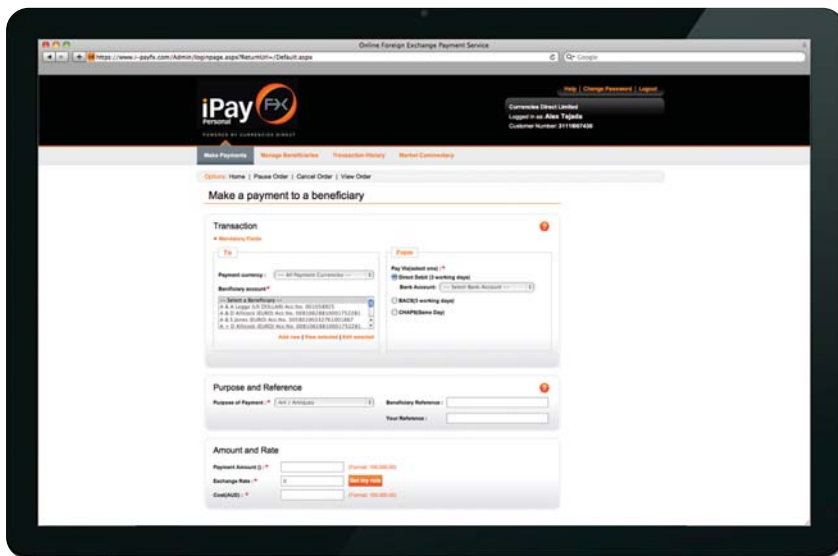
Online Foreign Exchange Payment Service

https://www.i-payfx.com/Admin/loginpage.aspx?ReturnUrl=/Default.aspx

Google

Help | Change Password | Logout

iPay FX Personal

POWERED BY CURRENCIES DIRECT

Currencies Direct Limited
Logged in as: Alex Tejada
Customer Number: 31116667430

Make Payments | Manage Beneficiaries | Transaction History | Market Commentary

Options: Home | Pause Order | Cancel Order | View Order

Make a payment to a beneficiary

Transaction

* Mandatory Fields

To

Payment currency : * -- All Payment Currencies --

Beneficiary account*

-- Select a Beneficiary --
A & A Legge (US DOLLAR) Acc.No. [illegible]
A & D Allcock (EURO) Acc.No. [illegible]
A & S Jones (EURO) Acc.No. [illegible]
A + D Allcock (EURO) Acc.No. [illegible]

Add new | View selected | Edit selected

From

Pay Via(select one) : *
Direct Debit (3 working days)
Bank Account : -- Select Bank Account --
BACS(3 working days)
CHAPS(Same Day)

Purpose and Reference

Purpose of Payment : * Art / Antiques

Beneficiary Reference :

Your Reference :

Amount and Rate

Payment Amount () : * (Format: 100,000.00)

Exchange Rate : * 0 Get my rate

Cost(AUD) : * (Format: 100,000.00)